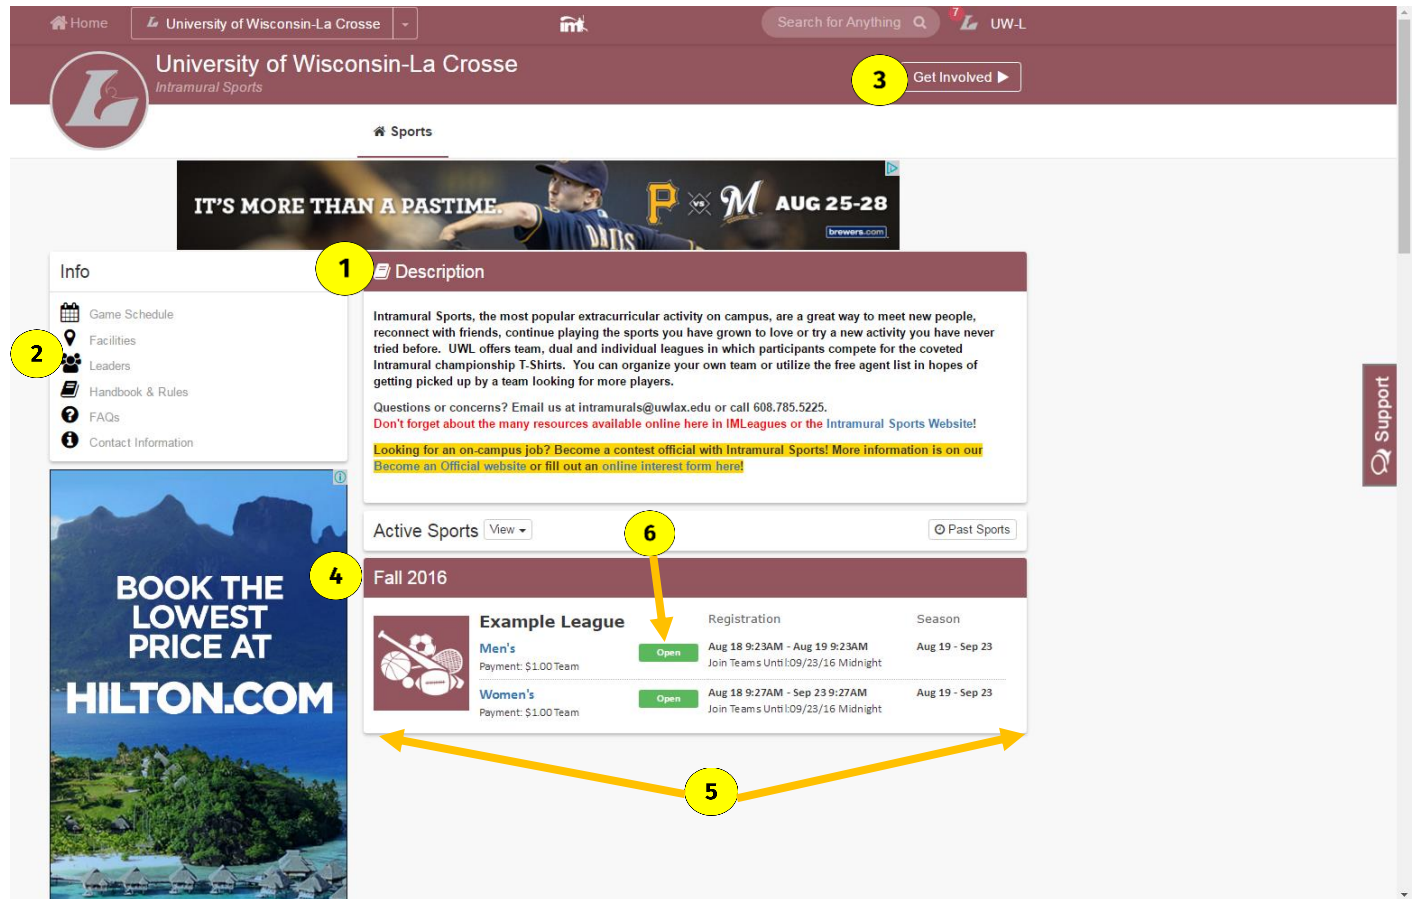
Home University of Wisconsin-La Crosse Search for Anything 7 UW-L

University of Wisconsin-La Crosse
Intramural Sports

3 Get Involved

Sports

IT'S MORE THAN A PASTIME. AUG 25-28 brewers.com

Info

Game Schedule
2 Facilities
Leaders
Handbook & Rules
FAQs
Contact Information

BOOK THE LOWEST PRICE AT HILTON.COM

1 Description

Intramural Sports, the most popular extracurricular activity on campus, are a great way to meet new people, reconnect with friends, continue playing the sports you have grown to love or try a new activity you have never tried before. UWL offers team, dual and individual leagues in which participants compete for the coveted Intramural championship T-Shirts. You can organize your own team or utilize the free agent list in hopes of getting picked up by a team looking for more players.

Questions or concerns? Email us at intramurals@uwlax.edu or call 608.785.5225.
Don't forget about the many resources available online here in IMLeagues or the Intramural Sports Website!

Looking for an on-campus job? Become a contest official with Intramural Sports! More information is on our Become an Official website or fill out an online interest form here!

Active Sports View 6 Past Sports

4 Fall 2016

Example League
Registration
Season

Men's
Payment: $1.00 Team
Open
Aug 18 9:23AM - Aug 19 9:23AM
Join Teams Until 09/23/16 Midnight
Aug 19 - Sep 23

Women's
Payment: $1.00 Team
Open
Aug 18 9:27AM - Sep 23 9:27AM
Join Teams Until 09/23/16 Midnight
Aug 19 - Sep 23

5

Support